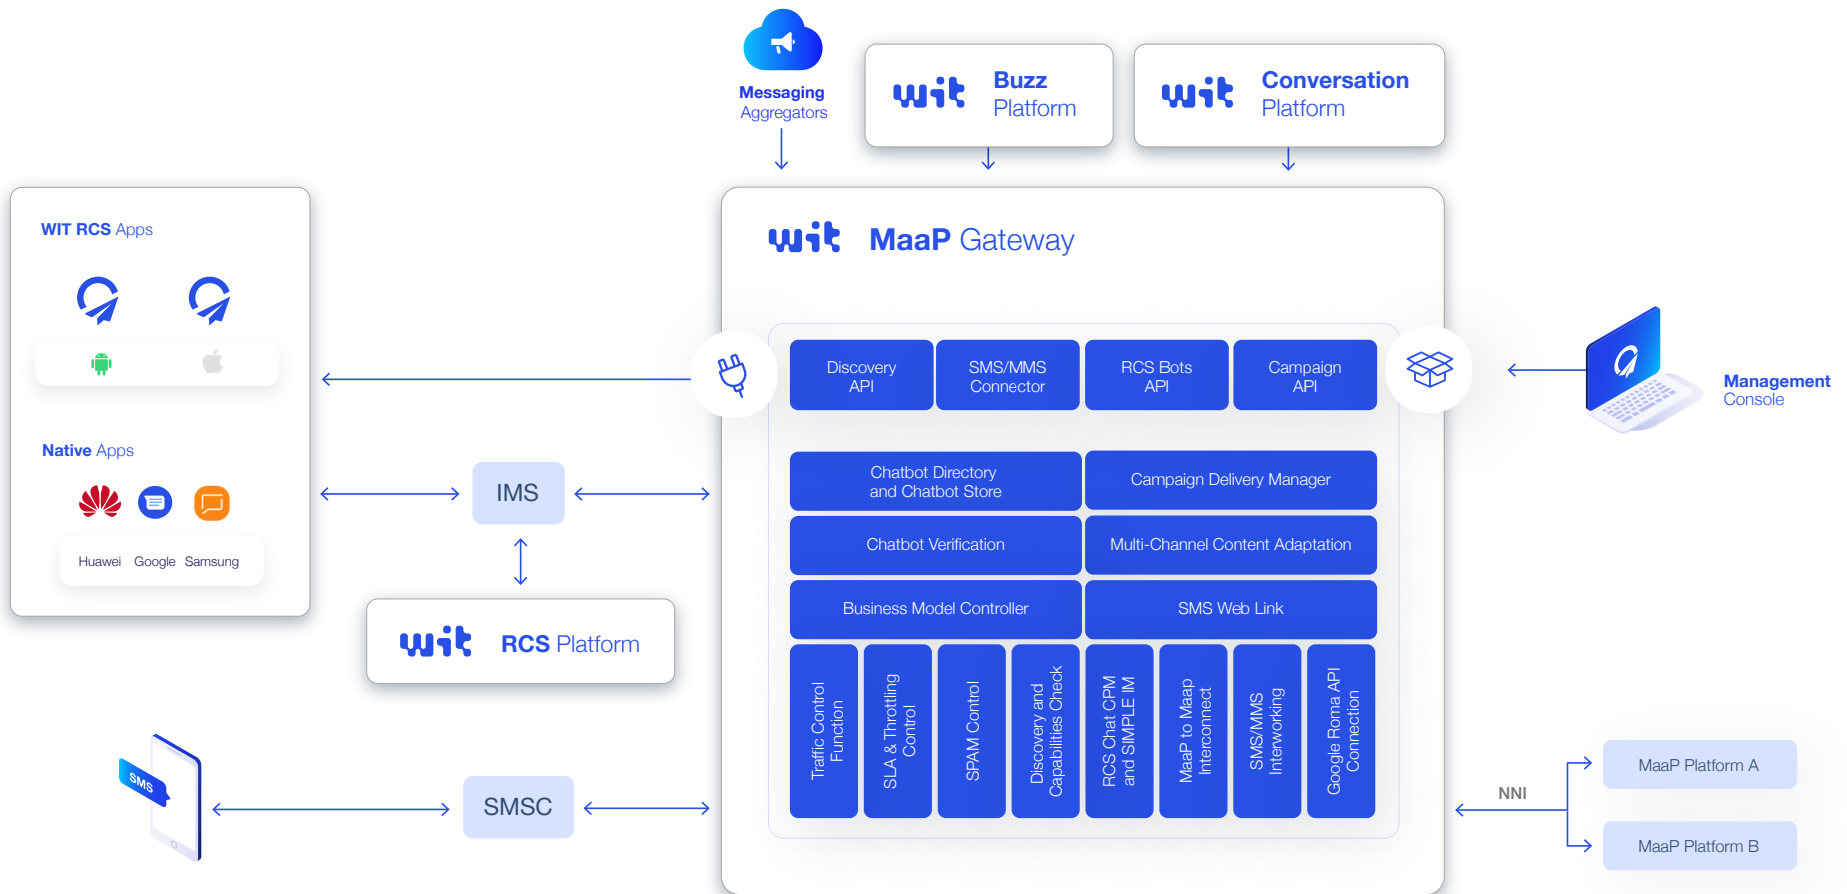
Messaging Aggregators

wit Buzz Platform

wit Conversation Platform

WIT RCS Apps

Native Apps

Huawei Google Samsung

IMS

wit RCS Platform

SMS

SMSC

wit MaaP Gateway

Discovery API

SMS/MMS Connector

RCS Bots API

Campaign API

Chatbot Directory and Chatbot Store

Campaign Delivery Manager

Chatbot Verification

Multi-Channel Content Adaptation

Business Model Controller

SMS Web Link

Traffic Control Function

SLA & Throttling Control

SPAM Control

Discovery and Capabilities Check

RCS Chat CPM and SIMPLE IM

MaaP to Maap Interconnect

SMS/MMS Interworking

Google Roma API Connection

Management Console

NNI

MaaP Platform A

MaaP Platform B